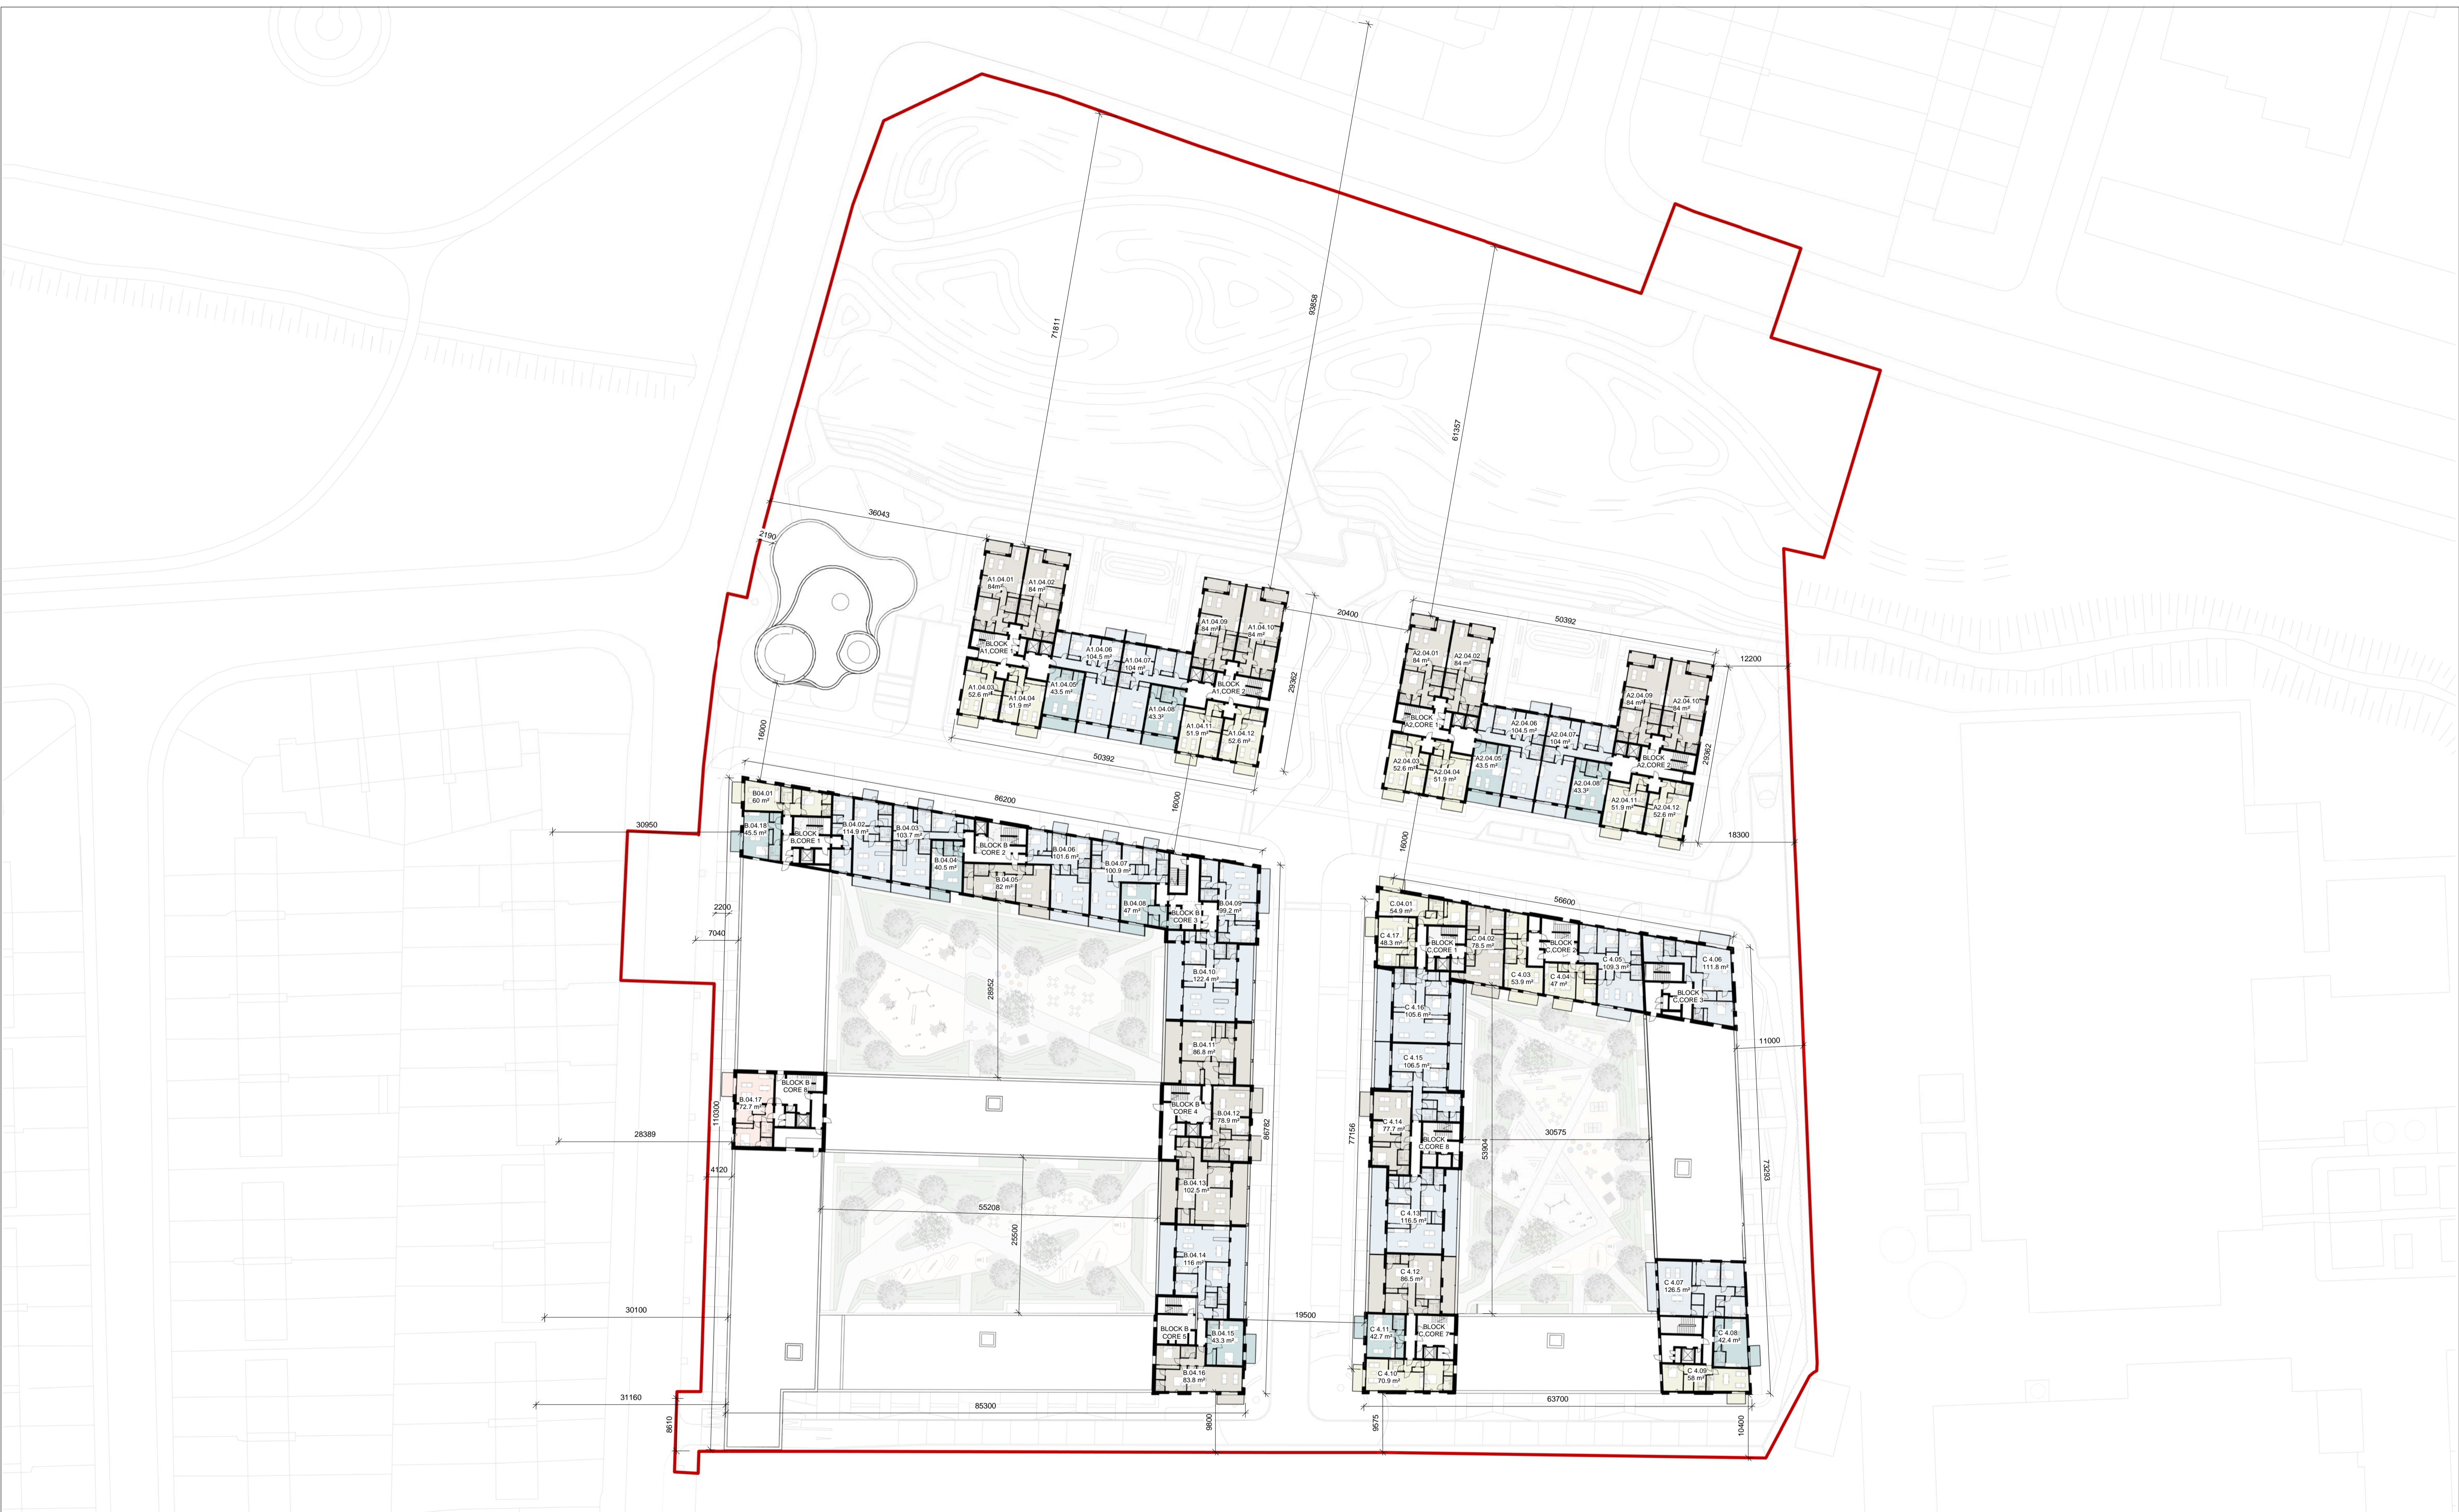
71811
93858
61357
36043
2190
A1.04.01
84m²
A1.04.02
84 m²
A1.04.09
84 m²
A1.04.10
84 m²
BLOCK
A1.CORE
A1.04.06
104.5 m²
A1.04.07
104 m²
BLOCK
A1.CORE 2
A1.04.03
52.6 m²
A1.04.04
51.9 m²
A1.04.05
43.5 m²
A1.04.08
43.3²
A1.04.11
51.9 m²
A1.04.12
52.6 m²
20400
29362
50392
16000
50392
A2.04.01
84 m²
A2.04.02
84 m²
12200
A2.04.09
84 m²
A2.04.10
84 m²
BLOCK
A2.CORE 1
A2.04.06
104.5 m²
A2.04.07
104 m²
BLOCK
A2.CORE 2
29362
A2.04.03
52.6 m²
A2.04.04
51.9 m²
A2.04.05
43.5 m²
A2.04.08
43.3²
A2.04.11
51.9 m²
A2.04.12
52.6 m²
18300
86200
16000
B04.01
60 m²
30950
B.04.18
45.5 m²
BLOCK
B.CORE 1
B.04.02
114.9 m²
B.04.03
103.7 m²
B.04.04
40.5 m²
BLOCK B
CORE 2
B.04.05
82 m²
B.04.06
101.6 m²
B.04.07
100.9 m²
B.04.08
47 m²
BLOCK B
CORE 3
B.04.09
99.2 m²
16000
2200
7040
28952
B.04.10
122.4 m²
B.04.11
86.8 m²
BLOCK B
CORE 6
B.04.17
72.7 m²
110300
28389
BLOCK B
CORE 4
B.04.12
78.9 m²
86782
4120
55208
B.04.13
102.5 m²
25500
B.04.14
116 m²
30100
BLOCK B
CORE 5
B.04.15
43.3 m²
19500
B.04.16
83.8 m²
31160
85300
9800
8610
56600
C.04.01
54.9 m²
C 4.17
48.3 m²
BLOCK
C.CORE 1
C.04.02
78.5 m²
BLOCK
C.CORE 2
C 4.03
53.9 m²
C 4.04
47 m²
C 4.05
109.3 m²
C 4.06
111.8 m²
BLOCK
C.CORE 3
C 4.16
105.6 m²
11000
C 4.15
106.5 m²
77156
C 4.14
77.7 m²
BLOCK
C.CORE 8
53904
30575
73293
C 4.13
116.5 m²
C 4.12
86.5 m²
C 4.07
126.5 m²
C 4.11
42.7 m²
BLOCK
C.CORE 7
C 4.08
42.4 m²
C 4.09
58 m²
C 4.10
70.9 m²
63700
9575
10400